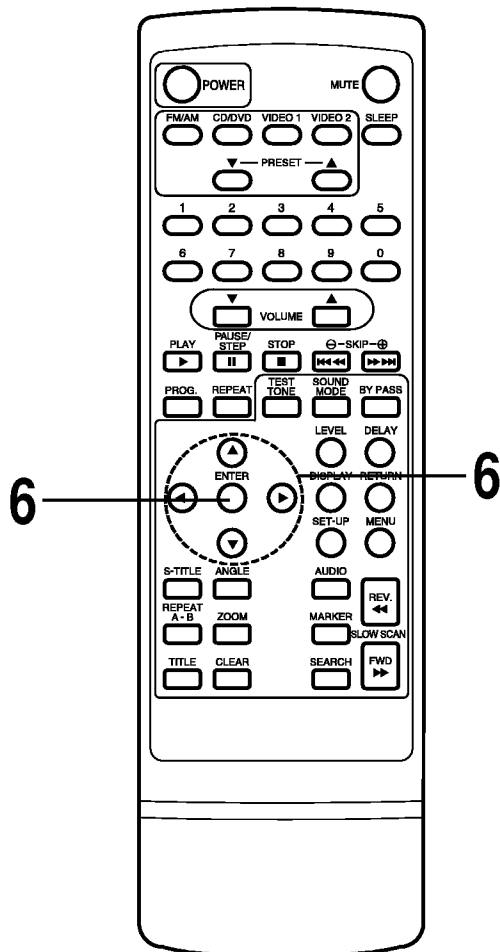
POWER
MUTE
FM/AM
CD/DVD
VIDEO 1
VIDEO 2
SLEEP
▼ — PRESET — ▲
1
2
3
4
5
6
7
8
9
0
▼
VOLUME
▲
PLAY
PAUSE/STEP
STOP
⊖–SKIP–⊕
PROG.
REPEAT
TEST TONE
SOUND MODE
BY PASS
LEVEL
DELAY
ENTER
DISPLAY
RETURN
6
6
SET-UP
MENU
S-TITLE
ANGLE
AUDIO
REV.
REPEAT A - B
ZOOM
MARKER
SLOW SCAN
TITLE
CLEAR
SEARCH
FWD